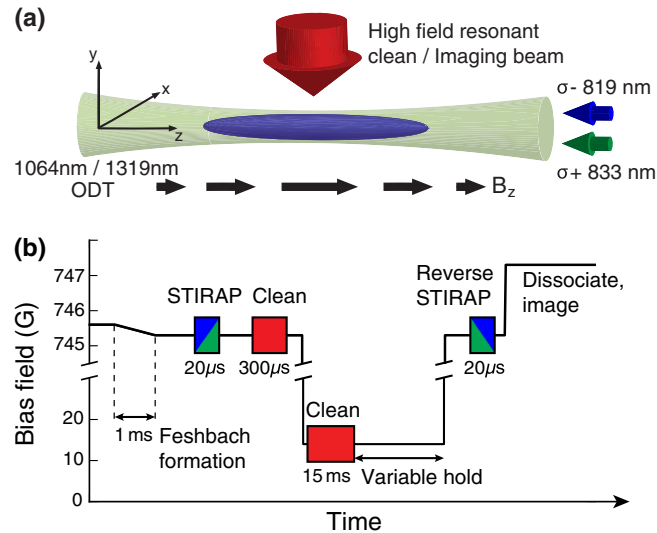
(a)

High field resonant clean / Imaging beam

y

x

z

σ- 819 nm

σ+ 833 nm

1064nm / 1319nm ODT

$B_z$

(b)

Bias field (G)

747

746

745

20

10

0

STIRAP

Clean

$20\mu s$

$300\mu s$

Reverse STIRAP

$20\mu s$

Dissociate, image

Clean

15 ms

Variable hold

1 ms

Feshbach formation

Time